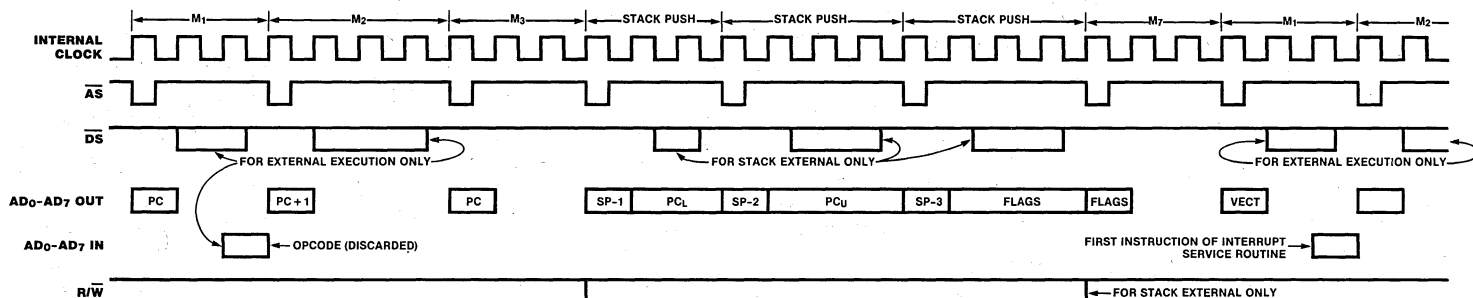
M1 M2 M3 STACK PUSH STACK PUSH STACK PUSH M7 M1 M2

INTERNAL CLOCK

$\overline{AS}$

$\overline{DS}$

FOR EXTERNAL EXECUTION ONLY

FOR STACK EXTERNAL ONLY

FOR EXTERNAL EXECUTION ONLY

AD0-AD7 OUT

PC

PC + 1

PC

SP-1

PCL

SP-2

PCU

SP-3

FLAGS

FLAGS

VECT

AD0-AD7 IN

OPCODE (DISCARDED)

FIRST INSTRUCTION OF INTERRUPT SERVICE ROUTINE

$R/\overline{W}$

FOR STACK EXTERNAL ONLY